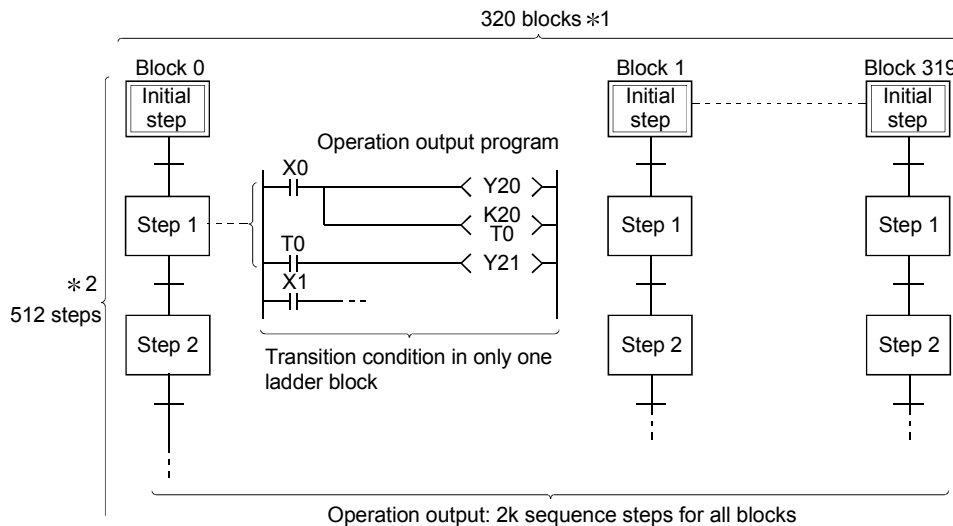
320 blocks ∗1

Block 0

Initial step

Operation output program

X0

Y20

K20 T0

Step 1

T0

Y21

X1

∗2 512 steps

Step 2

Transition condition in only one ladder block

Block 1

Initial step

Step 1

Step 2

Block 319

Initial step

Step 1

Step 2

Operation output: 2k sequence steps for all blocks